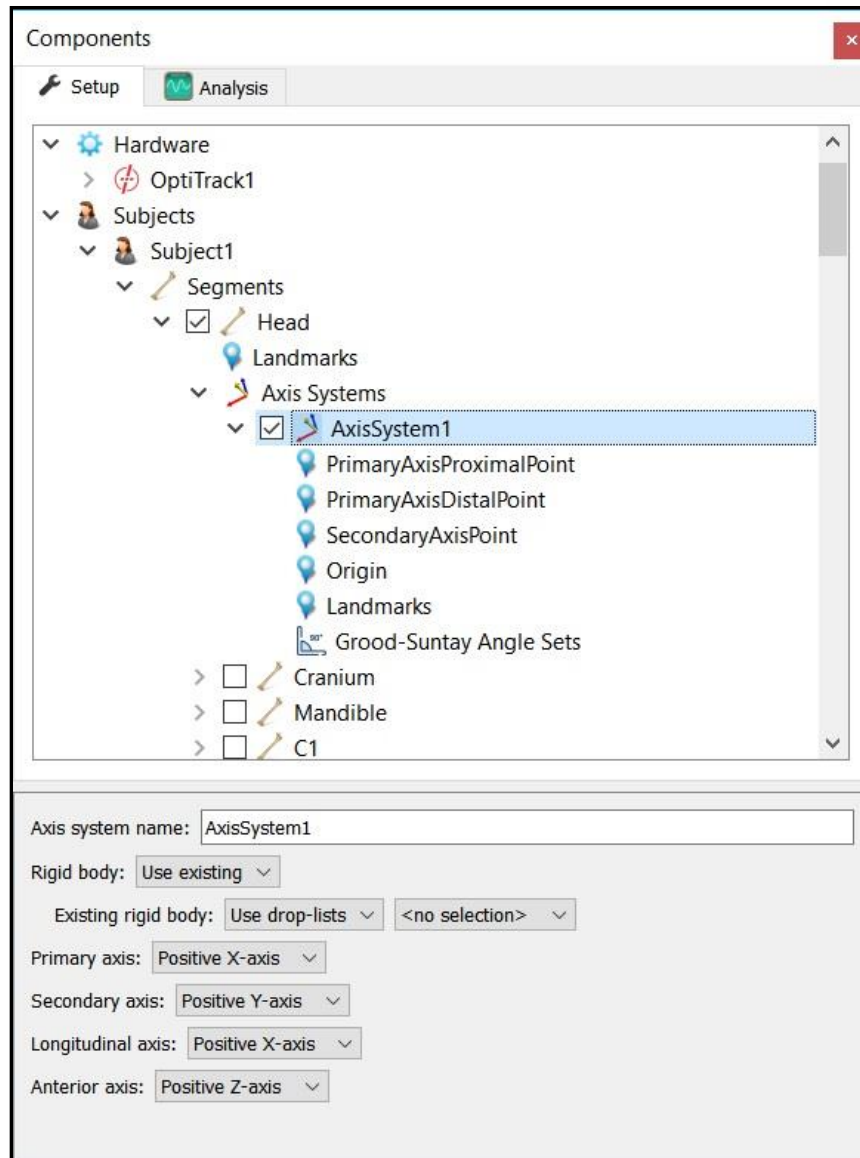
Components

Setup
Analysis

Hardware
OptiTrack1
Subjects
Subject1
Segments
Head
Landmarks
Axis Systems
AxisSystem1
PrimaryAxisProximalPoint
PrimaryAxisDistalPoint
SecondaryAxisPoint
Origin
Landmarks
Grood-Suntay Angle Sets
Cranium
Mandible
C1

Axis system name: AxisSystem1
Rigid body: Use existing
Existing rigid body: Use drop-lists <no selection>
Primary axis: Positive X-axis
Secondary axis: Positive Y-axis
Longitudinal axis: Positive X-axis
Anterior axis: Positive Z-axis